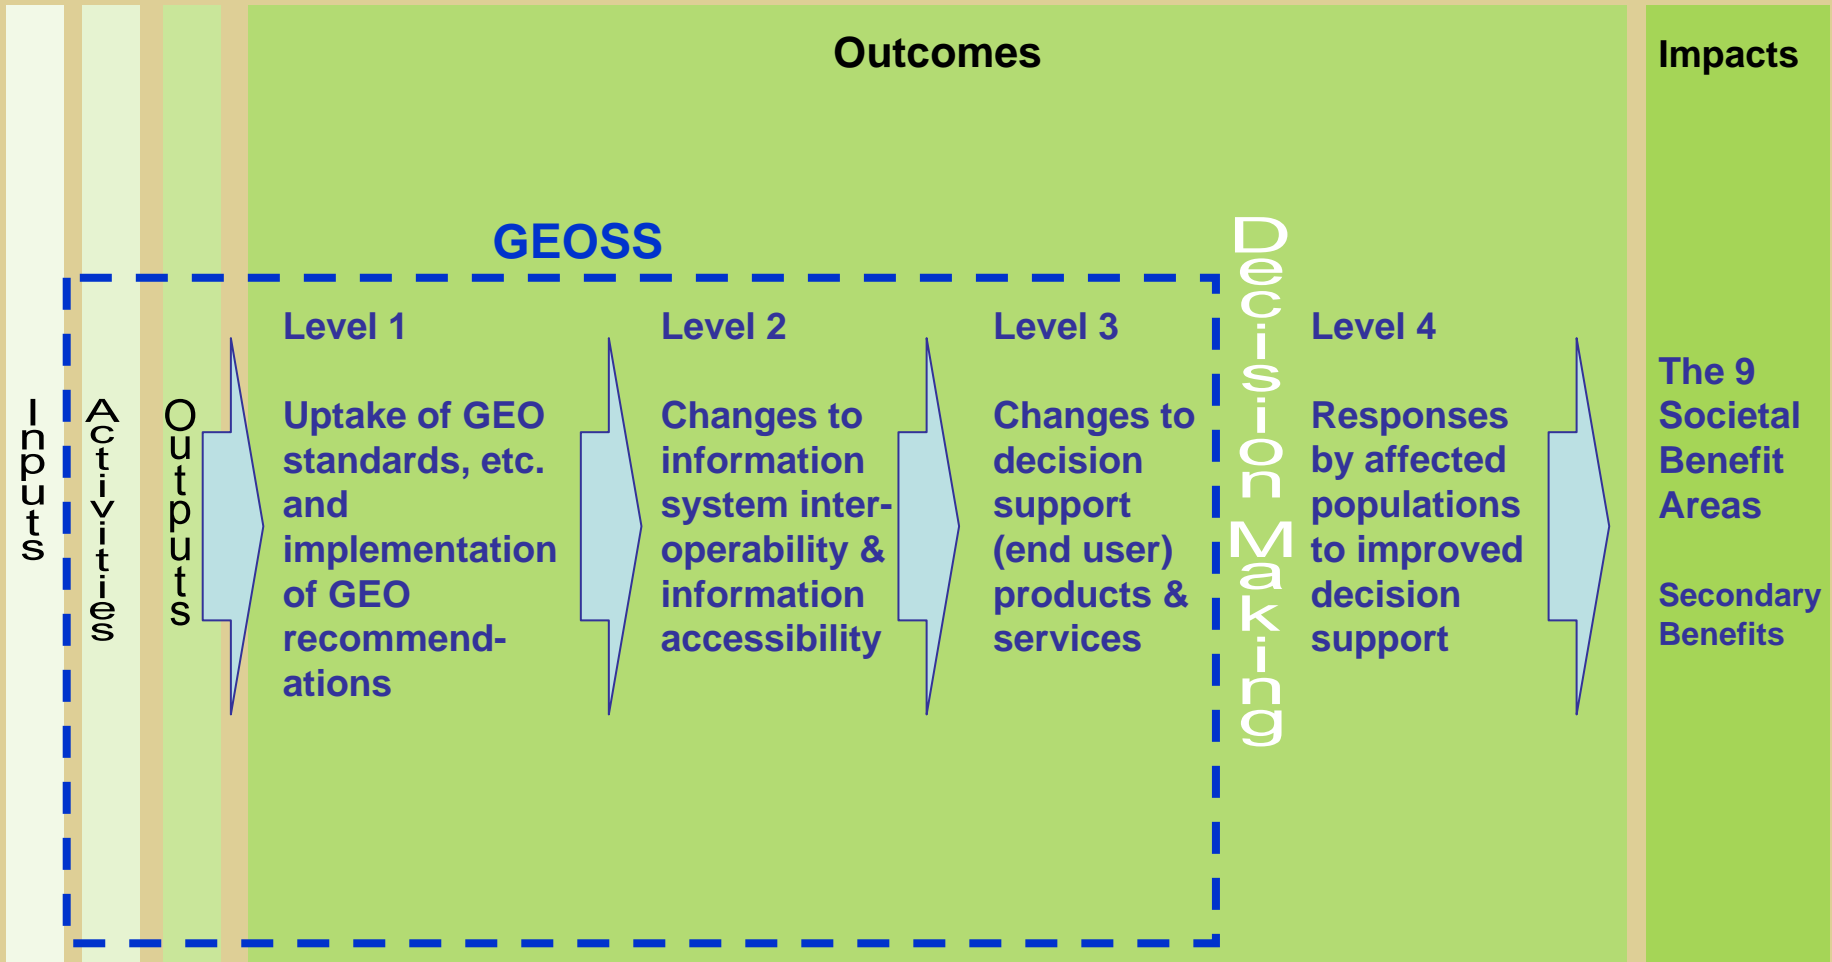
Outcomes

Impacts

GEOSS

Inputs

Activities

Outputs

Level 1

Uptake of GEO standards, etc. and implementation of GEO recommendations

Level 2

Changes to information system interoperability & information accessibility

Level 3

Changes to decision support (end user) products & services

Decision Making

Level 4

Responses by affected populations to improved decision support

The 9 Societal Benefit Areas

Secondary Benefits